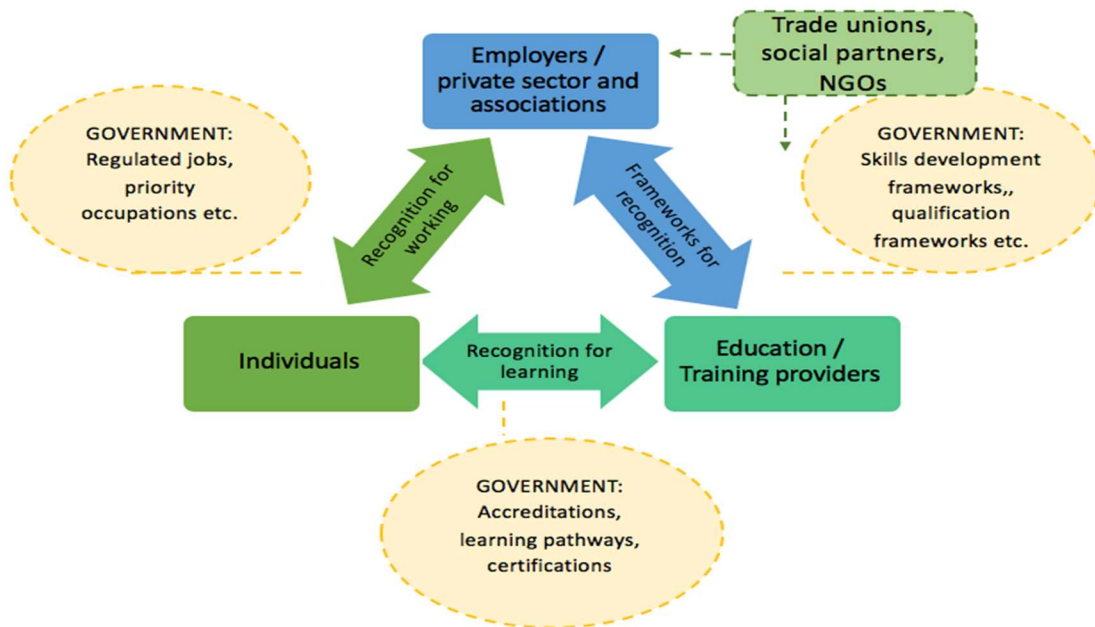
Employers / private sector and associations

Trade unions, social partners, NGOs

GOVERNMENT: Regulated jobs, priority occupations etc.

GOVERNMENT: Skills development frameworks,, qualification frameworks etc.

Recognition for working

Frameworks for recognition

Individuals

Recognition for learning

Education / Training providers

GOVERNMENT: Accreditations, learning pathways, certifications